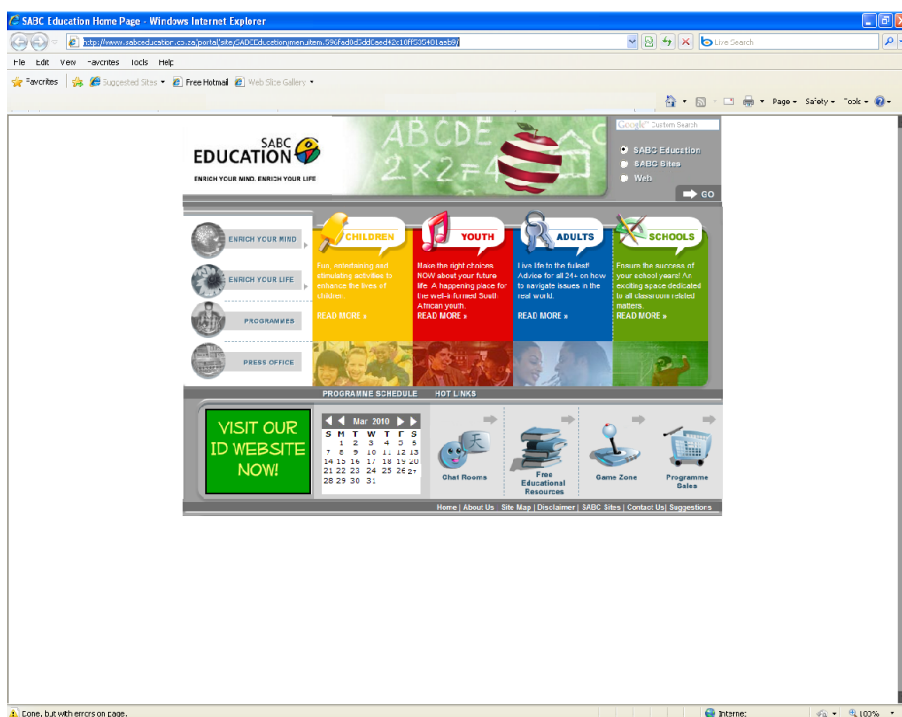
SABC Education Home Page - Windows Internet Explorer

http://www.sabceducation.co.za/portal/site/SABCEducation/menuitem.596fad0c6dd0aed42c10ff505401aab9/

Live Search

File Edit View Favorites Tools Help

Favorites | Suggested Sites ▾ Free Hotmail Web Slice Gallery ▾

Page ▾ Safety ▾ Tools ▾

SABC EDUCATION

ENRICH YOUR MIND. ENRICH YOUR LIFE

ABCDE
2×2=4

Google Custom Search

SABC Education
SABC Sites
Web

GO

ENRICH YOUR MIND

ENRICH YOUR LIFE

PROGRAMMES

PRESS OFFICE

CHILDREN

Fun, entertaining and stimulating activities to enhance the lives of children.

READ MORE »

YOUTH

Make the right choices NOW about your future life. A happening place for the well-informed South African youth.

READ MORE »

ADULTS

Live life to the fullest! Advice for all 24+ on how to navigate issues in the real world.

READ MORE »

SCHOOLS

Ensure the success of your school years! An exciting space dedicated to all classroom related matters.

READ MORE »

PROGRAMME SCHEDULE   HOT LINKS

VISIT OUR ID WEBSITE NOW!

Mar 2010

| S | M | T | W | T | F | S |
|---|---|---|---|---|---|---|
| | 1 | 2 | 3 | 4 | 5 | 6 |
| 7 | 8 | 9 | 10 | 11 | 12 | 13 |
| 14 | 15 | 16 | 17 | 18 | 19 | 20 |
| 21 | 22 | 23 | 24 | 25 | 26 | 27 |
| 28 | 29 | 30 | 31 | | | |

Chat Rooms

Free Educational Resources

Game Zone

Programme Sales

Home | About Us | Site Map | Disclaimer | SABC Sites | Contact Us | Suggestions

Done, but with errors on page.

Internet

100%